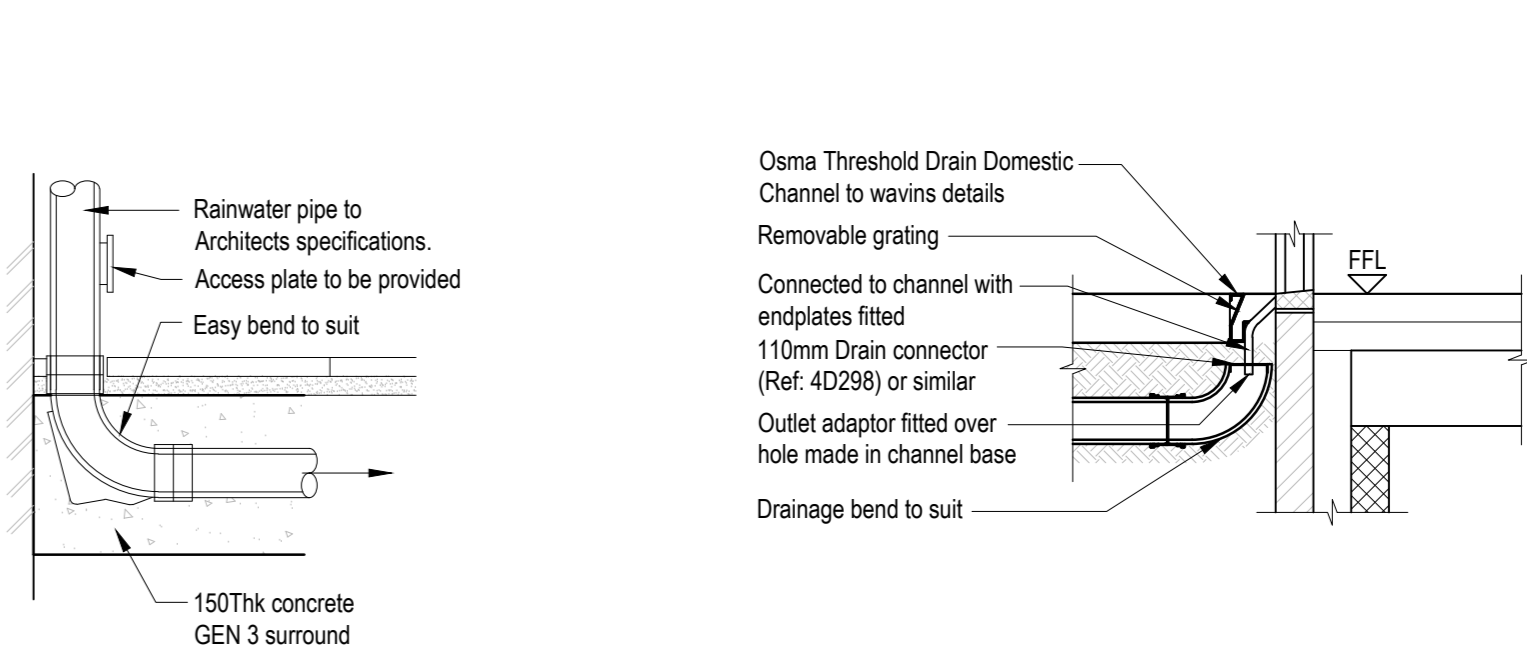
Rainwater pipe to Architects specifications.

Access plate to be provided

Easy bend to suit

150Thk concrete GEN 3 surround

Osma Threshold Drain Domestic Channel to wavins details

Removable grating

Connected to channel with endplates fitted

110mm Drain connector (Ref: 4D298) or similar

Outlet adaptor fitted over hole made in channel base

Drainage bend to suit

FFL